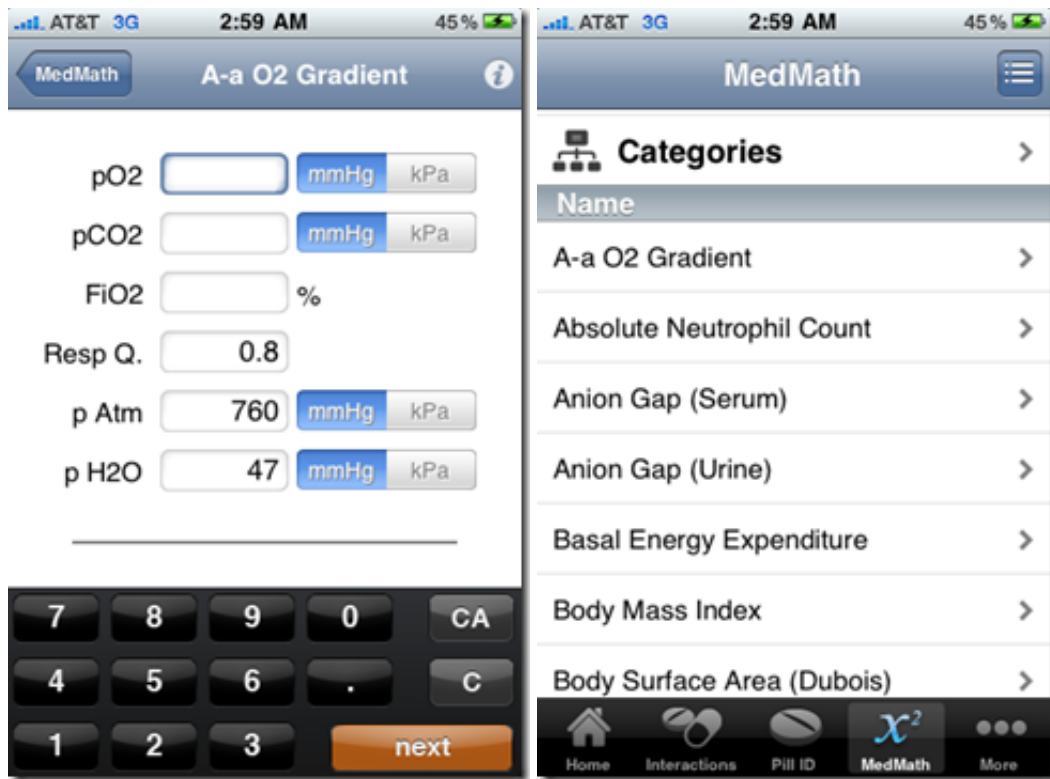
AT&T 3G 2:59 AM 45%

MedMath A-a O2 Gradient

pO2 mmHg kPa

pCO2 mmHg kPa

FiO2 %

Resp Q. 0.8

p Atm 760 mmHg kPa

p H2O 47 mmHg kPa

7 8 9 0 CA

4 5 6 . C

1 2 3 next

AT&T 3G 2:59 AM 45%

MedMath

Categories

Name

A-a O2 Gradient

Absolute Neutrophil Count

Anion Gap (Serum)

Anion Gap (Urine)

Basal Energy Expenditure

Body Mass Index

Body Surface Area (Dubois)

Home Interactions Pill ID MedMath More